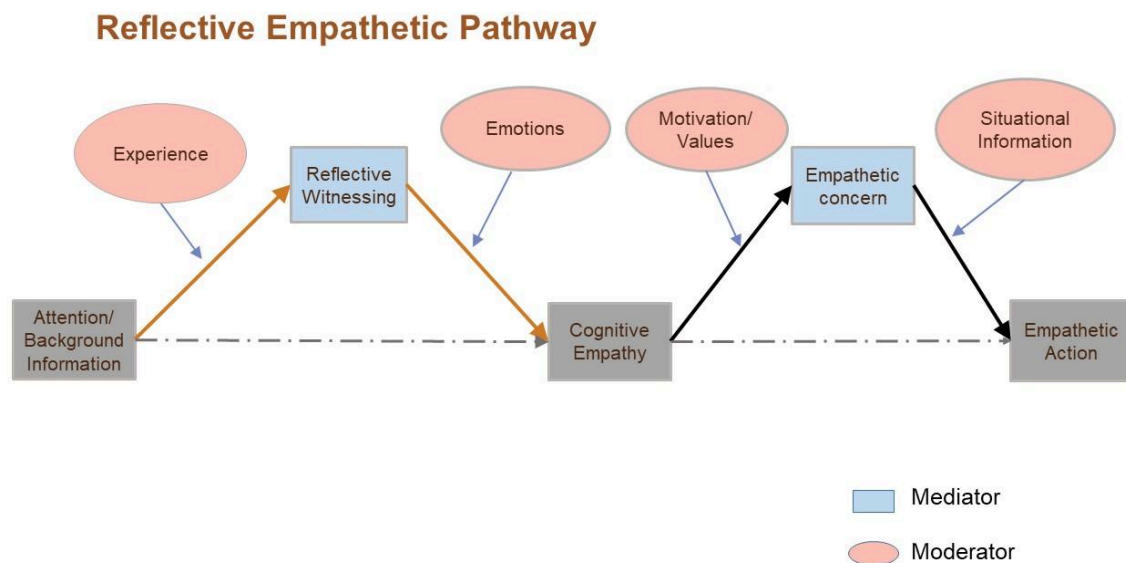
Reflective Empathetic Pathway

Experience

Reflective Witnessing

Emotions

Motivation/ Values

Empathetic concern

Situational Information

Attention/ Background Information

Cognitive Empathy

Empathetic Action

Mediator

Moderator